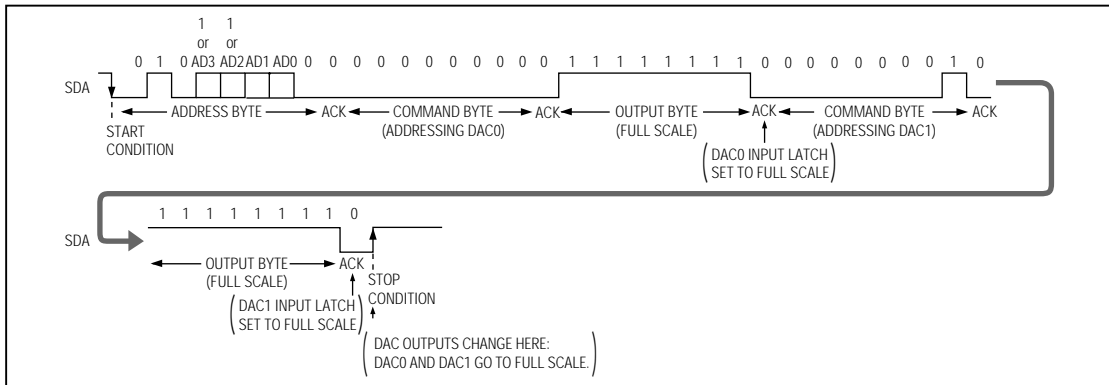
1 or AD3 1 or AD2

0 1 0 AD3 AD2 AD1 AD0 0 0 0 0 0 0 0 0 0 0 0 1 1 1 1 1 1 1 1 0 0 0 0 0 0 0 1 0

SDA

ADDRESS BYTE ACK COMMAND BYTE (ADDRESSING DAC0) ACK OUTPUT BYTE (FULL SCALE) ACK COMMAND BYTE (ADDRESSING DAC1) ACK

START CONDITION

DAC0 INPUT LATCH SET TO FULL SCALE

1 1 1 1 1 1 1 1 0

SDA

OUTPUT BYTE (FULL SCALE) ACK

STOP CONDITION

DAC1 INPUT LATCH SET TO FULL SCALE

DAC OUTPUTS CHANGE HERE: DAC0 AND DAC1 GO TO FULL SCALE.